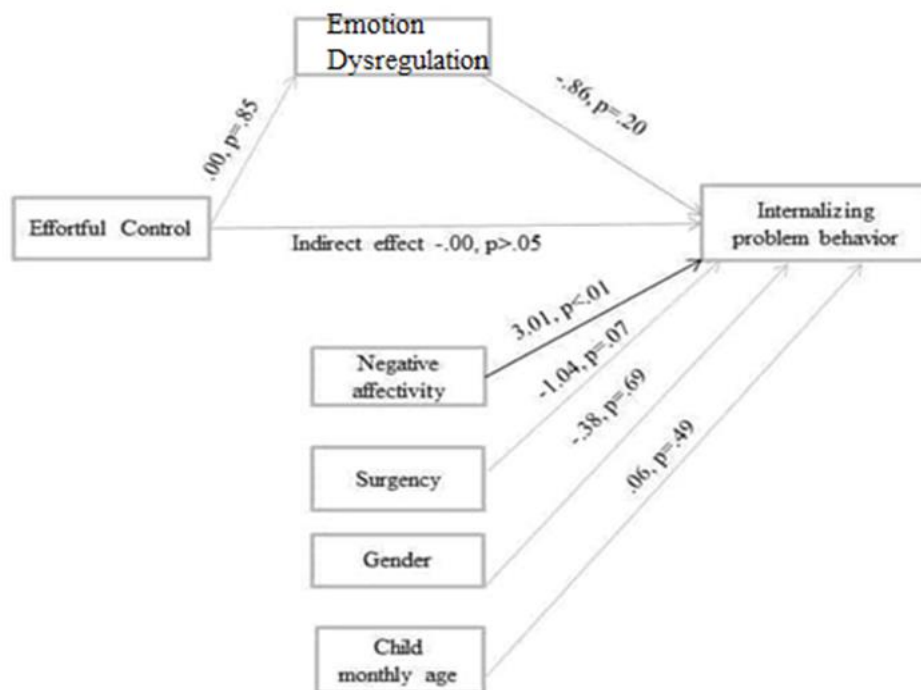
Emotion Dysregulation

.00, p=.85

-.86, p=.20

Effortful Control

Indirect effect -.00, p>.05

Internalizing problem behavior

3.01, p<.01

-1.04, p=.07

-.38, p=.69

.06, p=.49

Negative affectivity

Surgency

Gender

Child monthly age